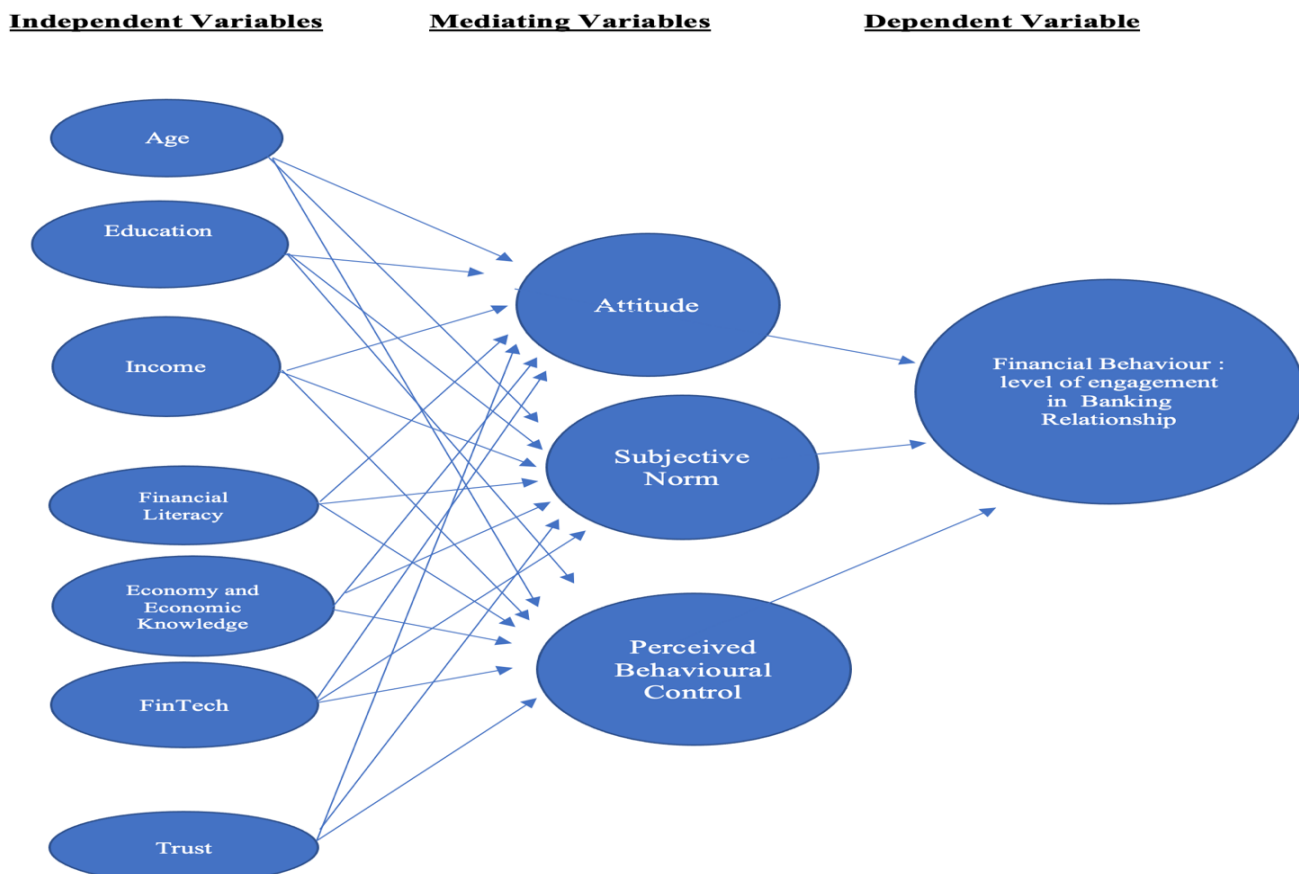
Independent Variables

Mediating Variables

Dependent Variable

Age

Education

Income

Financial Literacy

Economy and Economic Knowledge

FinTech

Trust

Attitude

Subjective Norm

Perceived Behavioural Control

Financial Behaviour : level of engagement in Banking Relationship